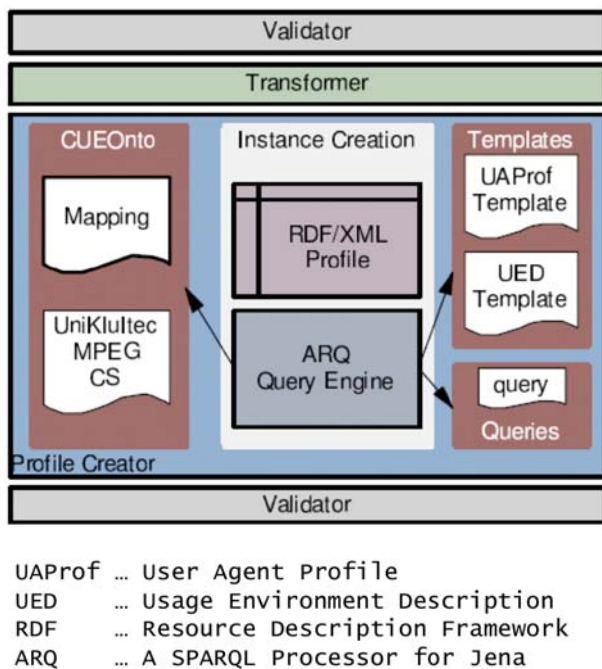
Validator

Transformer

CUEOnto

Mapping

UniKlultec MPEG CS

Instance Creation

RDF/XML Profile

ARQ Query Engine

Templates

UAProf Template

UED Template

query

Queries

Profile Creator

Validator

UAProf … User Agent Profile
UED … Usage Environment Description
RDF … Resource Description Framework
ARQ … A SPARQL Processor for Jena